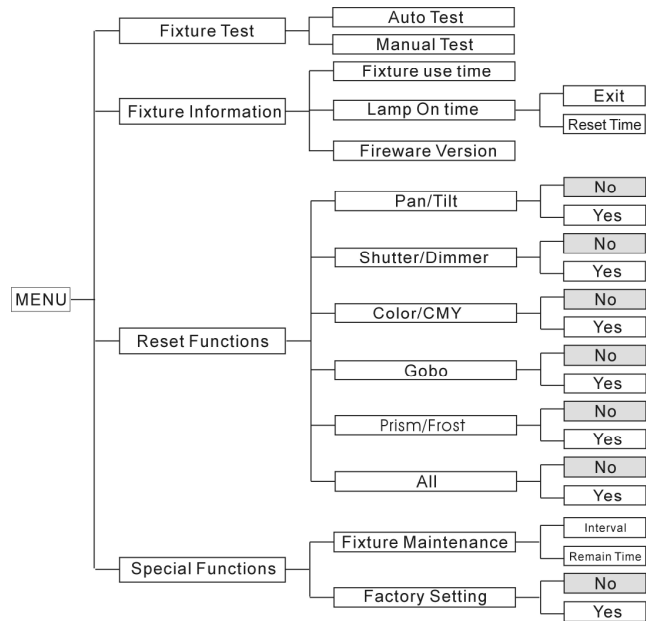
MENU

Fixture Test
Auto Test
Manual Test

Fixture Information
Fixture use time
Lamp On time
Exit
Reset Time
Fireware Version

Reset Functions
Pan/Tilt
No
Yes
Shutter/Dimmer
No
Yes
Color/CMY
No
Yes
Gobo
No
Yes
Prism/Frost
No
Yes
All
No
Yes

Special Functions
Fixture Maintenance
Interval
Remain Time
Factory Setting
No
Yes